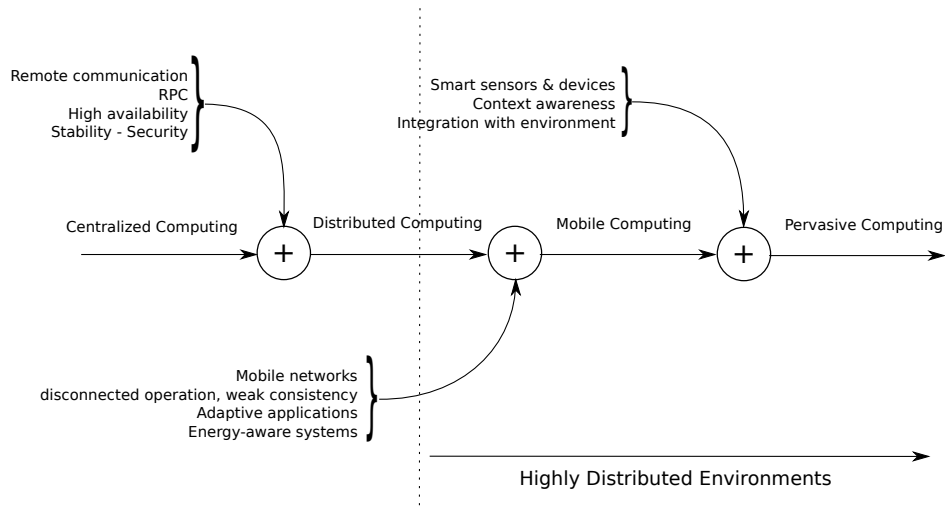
Remote communication
RPC
High availability
Stability - Security

Smart sensors & devices
Context awareness
Integration with environment

Centralized Computing
+
Distributed Computing
+
Mobile Computing
+
Pervasive Computing

Mobile networks
disconnected operation, weak consistency
Adaptive applications
Energy-aware systems

Highly Distributed Environments